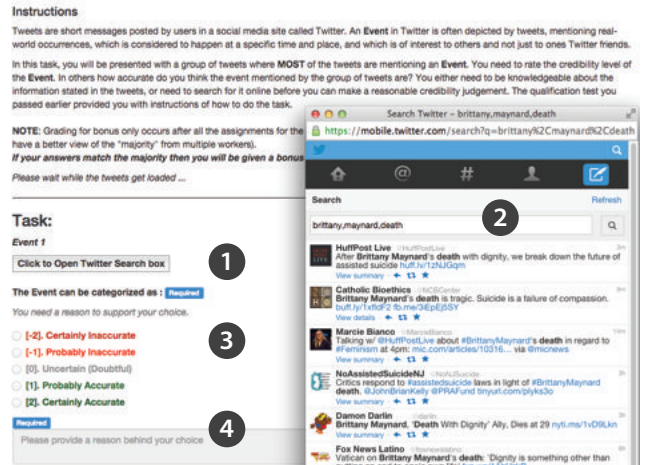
Instructions

Tweets are short messages posted by users in a social media site called Twitter. An **Event** in Twitter is often depicted by tweets, mentioning real-world occurrences, which is considered to happen at a specific time and place, and which is of interest to others and not just to ones Twitter friends.

In this task, you will be presented with a group of tweets where **MOST** of the tweets are mentioning an **Event**. You need to rate the credibility level of the **Event**. In others how accurate do you think the event mentioned by the group of tweets are? You either need to be knowledgeable about the information stated in the tweets, or need to search for it online before you can make a reasonable credibility judgement. The qualification test you passed earlier provided you with instructions of how to do the task.

**NOTE**: Grading for bonus only occurs after all the assignments for the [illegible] have a better view of the "majority" (from multiple workers).
*If your answers match the majority then you will be given a bonus* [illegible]

Please wait while the tweets get loaded ...

**Task:**

*Event 1*

Click to Open Twitter Search box

1

The Event can be categorized as : Required

You need a reason to support your choice.

3

[-2]. Certainly Inaccurate
[-1]. Probably Inaccurate
[0]. Uncertain (Doubtful)
[1]. Probably Accurate
[2]. Certainly Accurate

Required

4

Please provide a reason behind your choice

Search Twitter - brittany,maynard,death

https://mobile.twitter.com/search?q=brittany%2Cmaynard%2Cdeath

Search
Refresh

brittany,maynard,death

2

HuffPost Live @HuffPostLive
After **Brittany Maynard's death** with dignity, we break down the future of assisted suicide huff.lv/1zNJGqm
View summary

Catholic Bioethics @NCBCenter
**Brittany Maynard's death** is tragic. Suicide is a failure of compassion. buff.ly/1xfdF2 fb.me/3iEpEjSSY
View details

Marcie Bianco @MarcieBianco
Talking w/ @HuffPostLive about #**BrittanyMaynard**'s **death** in regard to #Feminism at 4pm: mic.com/articles/10316... @micnews

NoAssistedSuicideNJ @NoNJSuicide
Critics respond to #assistedsuicide laws in light of #**BrittanyMaynard death**. @JohnBrianKelly @PRAFund tinyurl.com/plyks3o
View summary

Damon Darlin @darlin
**Brittany Maynard**, '**Death** With Dignity' Ally, Dies at 29 nyti.ms/1vvO8Lkn
View summary

Fox News Latino @foxnewslatino
Vatican on **Brittany Maynard's death**: 'Dignity is something other than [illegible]